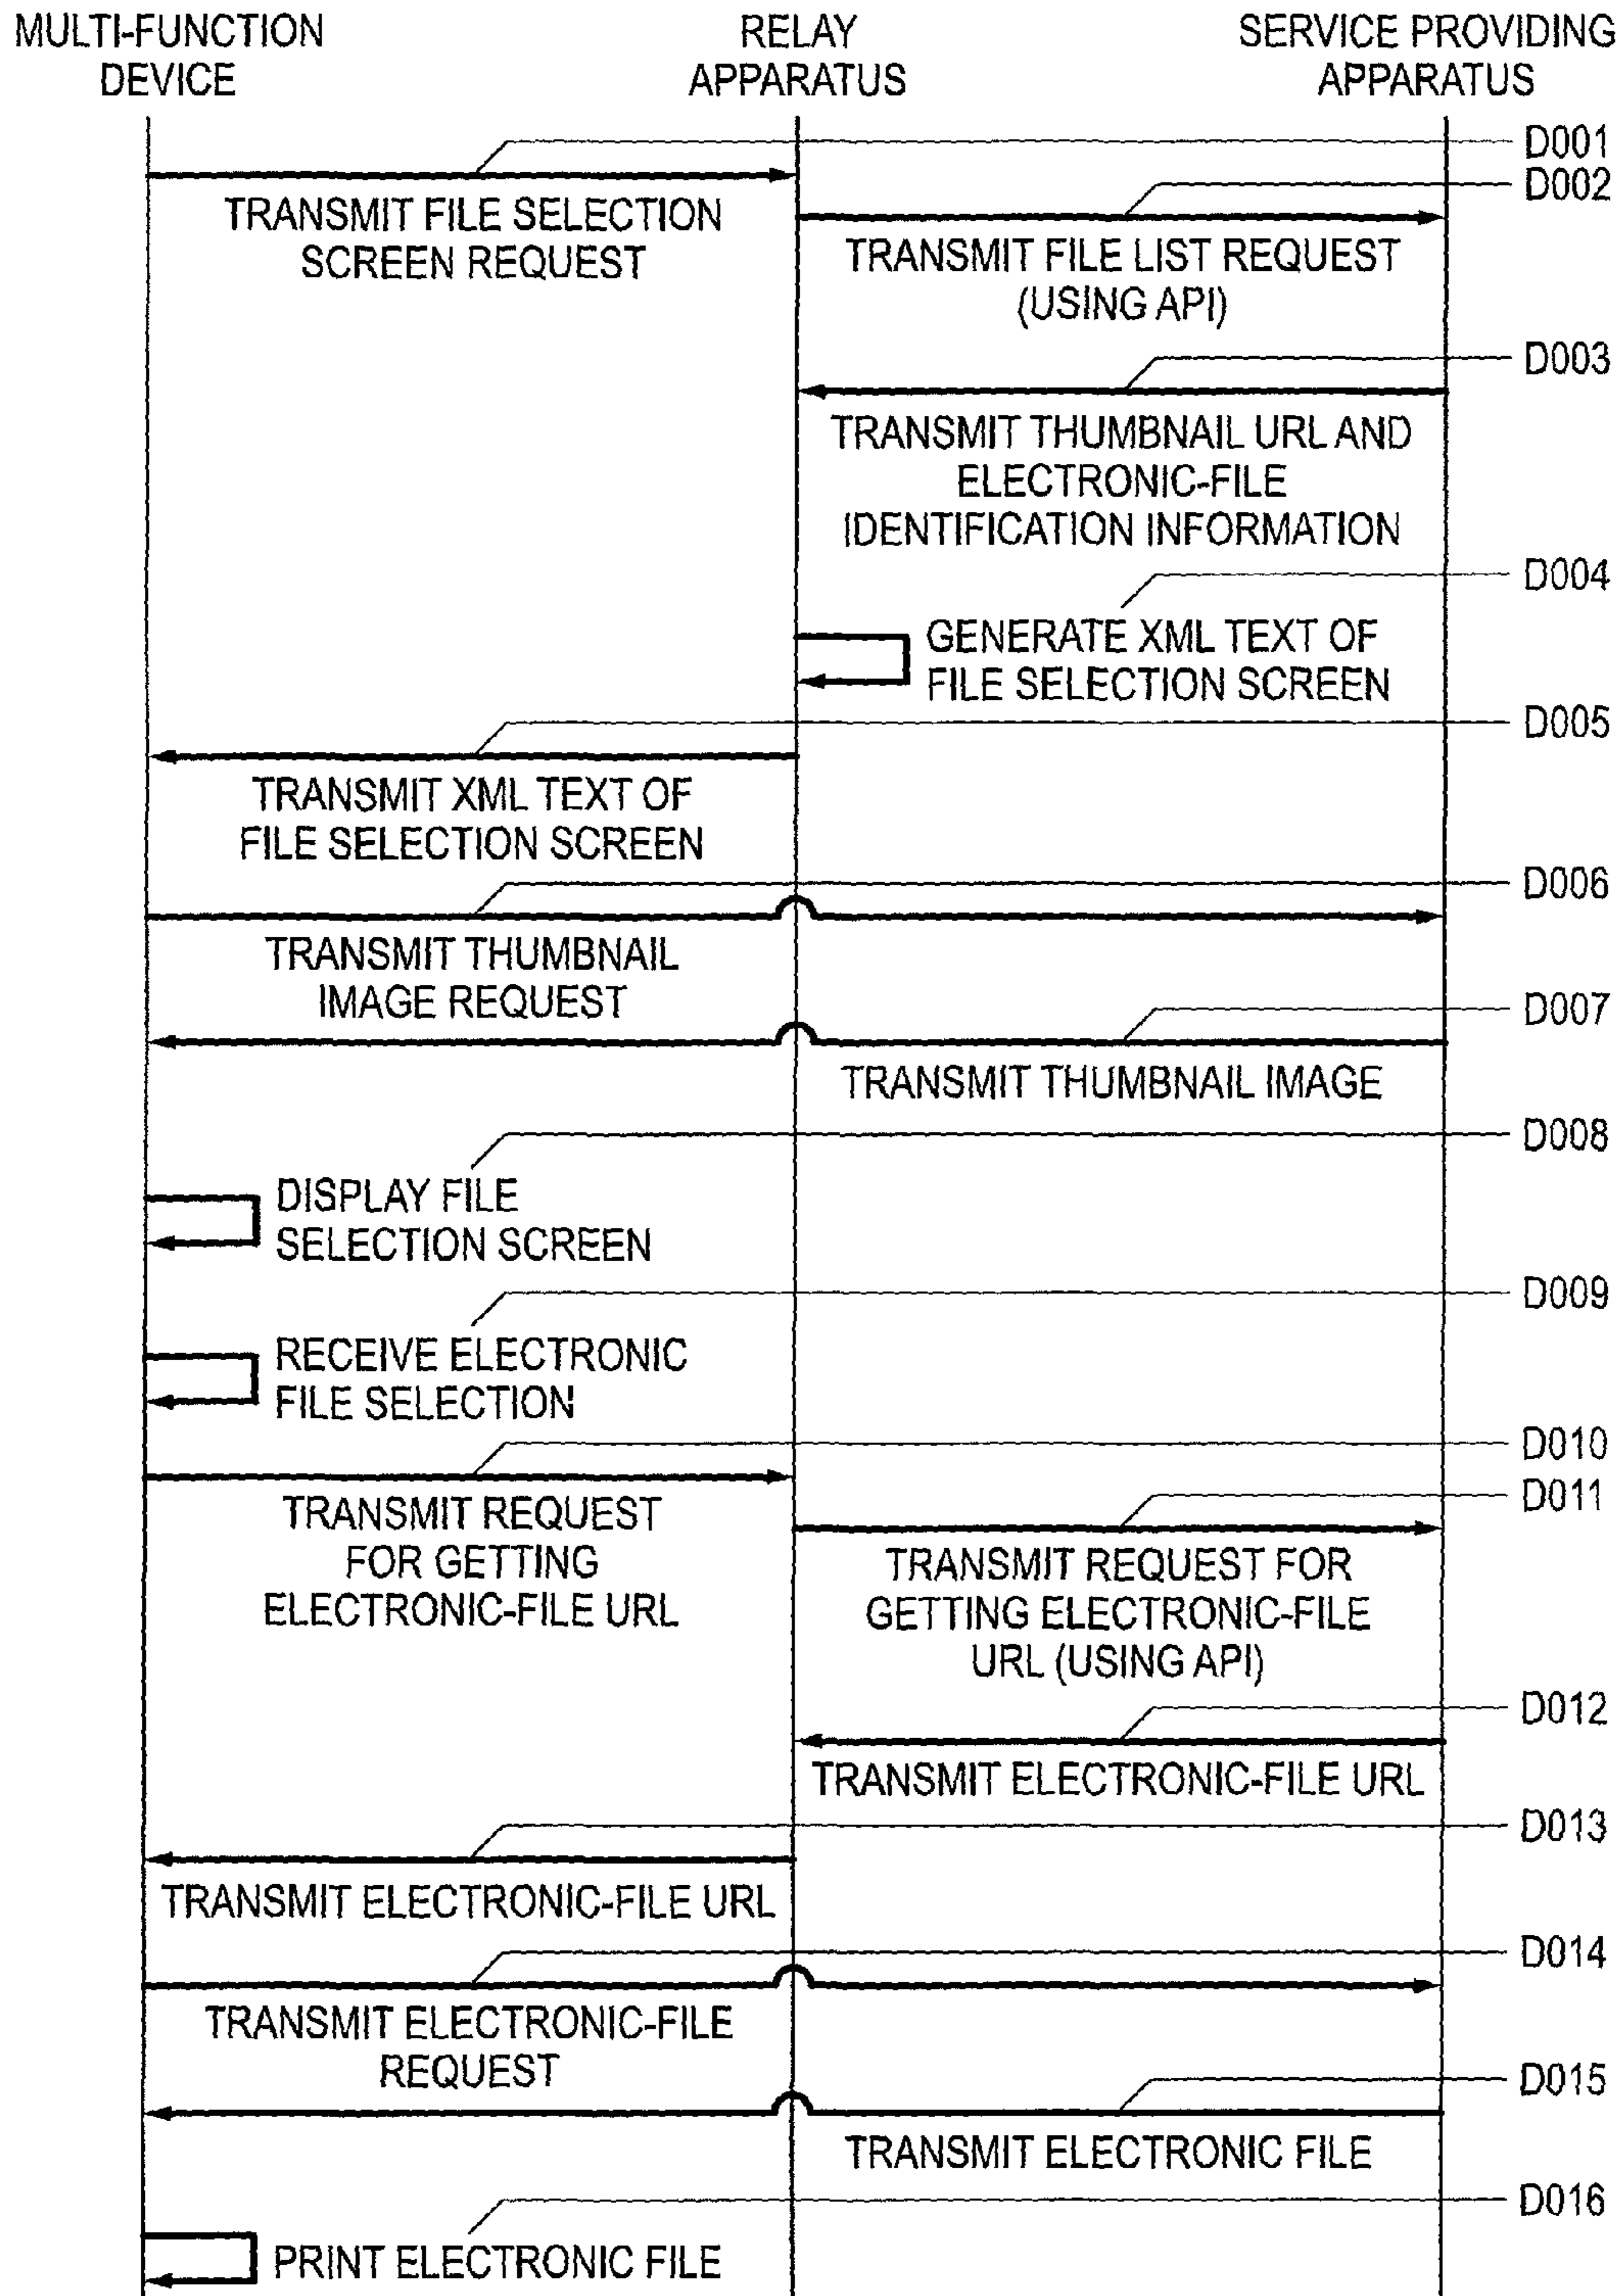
MULTI-FUNCTION DEVICE

RELAY APPARATUS

SERVICE PROVIDING APPARATUS

D001

TRANSMIT FILE SELECTION SCREEN REQUEST

D002

TRANSMIT FILE LIST REQUEST (USING API)

D003

TRANSMIT THUMBNAIL URL AND ELECTRONIC-FILE IDENTIFICATION INFORMATION

D004

GENERATE XML TEXT OF FILE SELECTION SCREEN

D005

TRANSMIT XML TEXT OF FILE SELECTION SCREEN

D006

TRANSMIT THUMBNAIL IMAGE REQUEST

D007

TRANSMIT THUMBNAIL IMAGE

D008

DISPLAY FILE SELECTION SCREEN

D009

RECEIVE ELECTRONIC FILE SELECTION

D010

TRANSMIT REQUEST FOR GETTING ELECTRONIC-FILE URL

D011

TRANSMIT REQUEST FOR GETTING ELECTRONIC-FILE URL (USING API)

D012

TRANSMIT ELECTRONIC-FILE URL

D013

TRANSMIT ELECTRONIC-FILE URL

D014

TRANSMIT ELECTRONIC-FILE REQUEST

D015

TRANSMIT ELECTRONIC FILE

D016

PRINT ELECTRONIC FILE